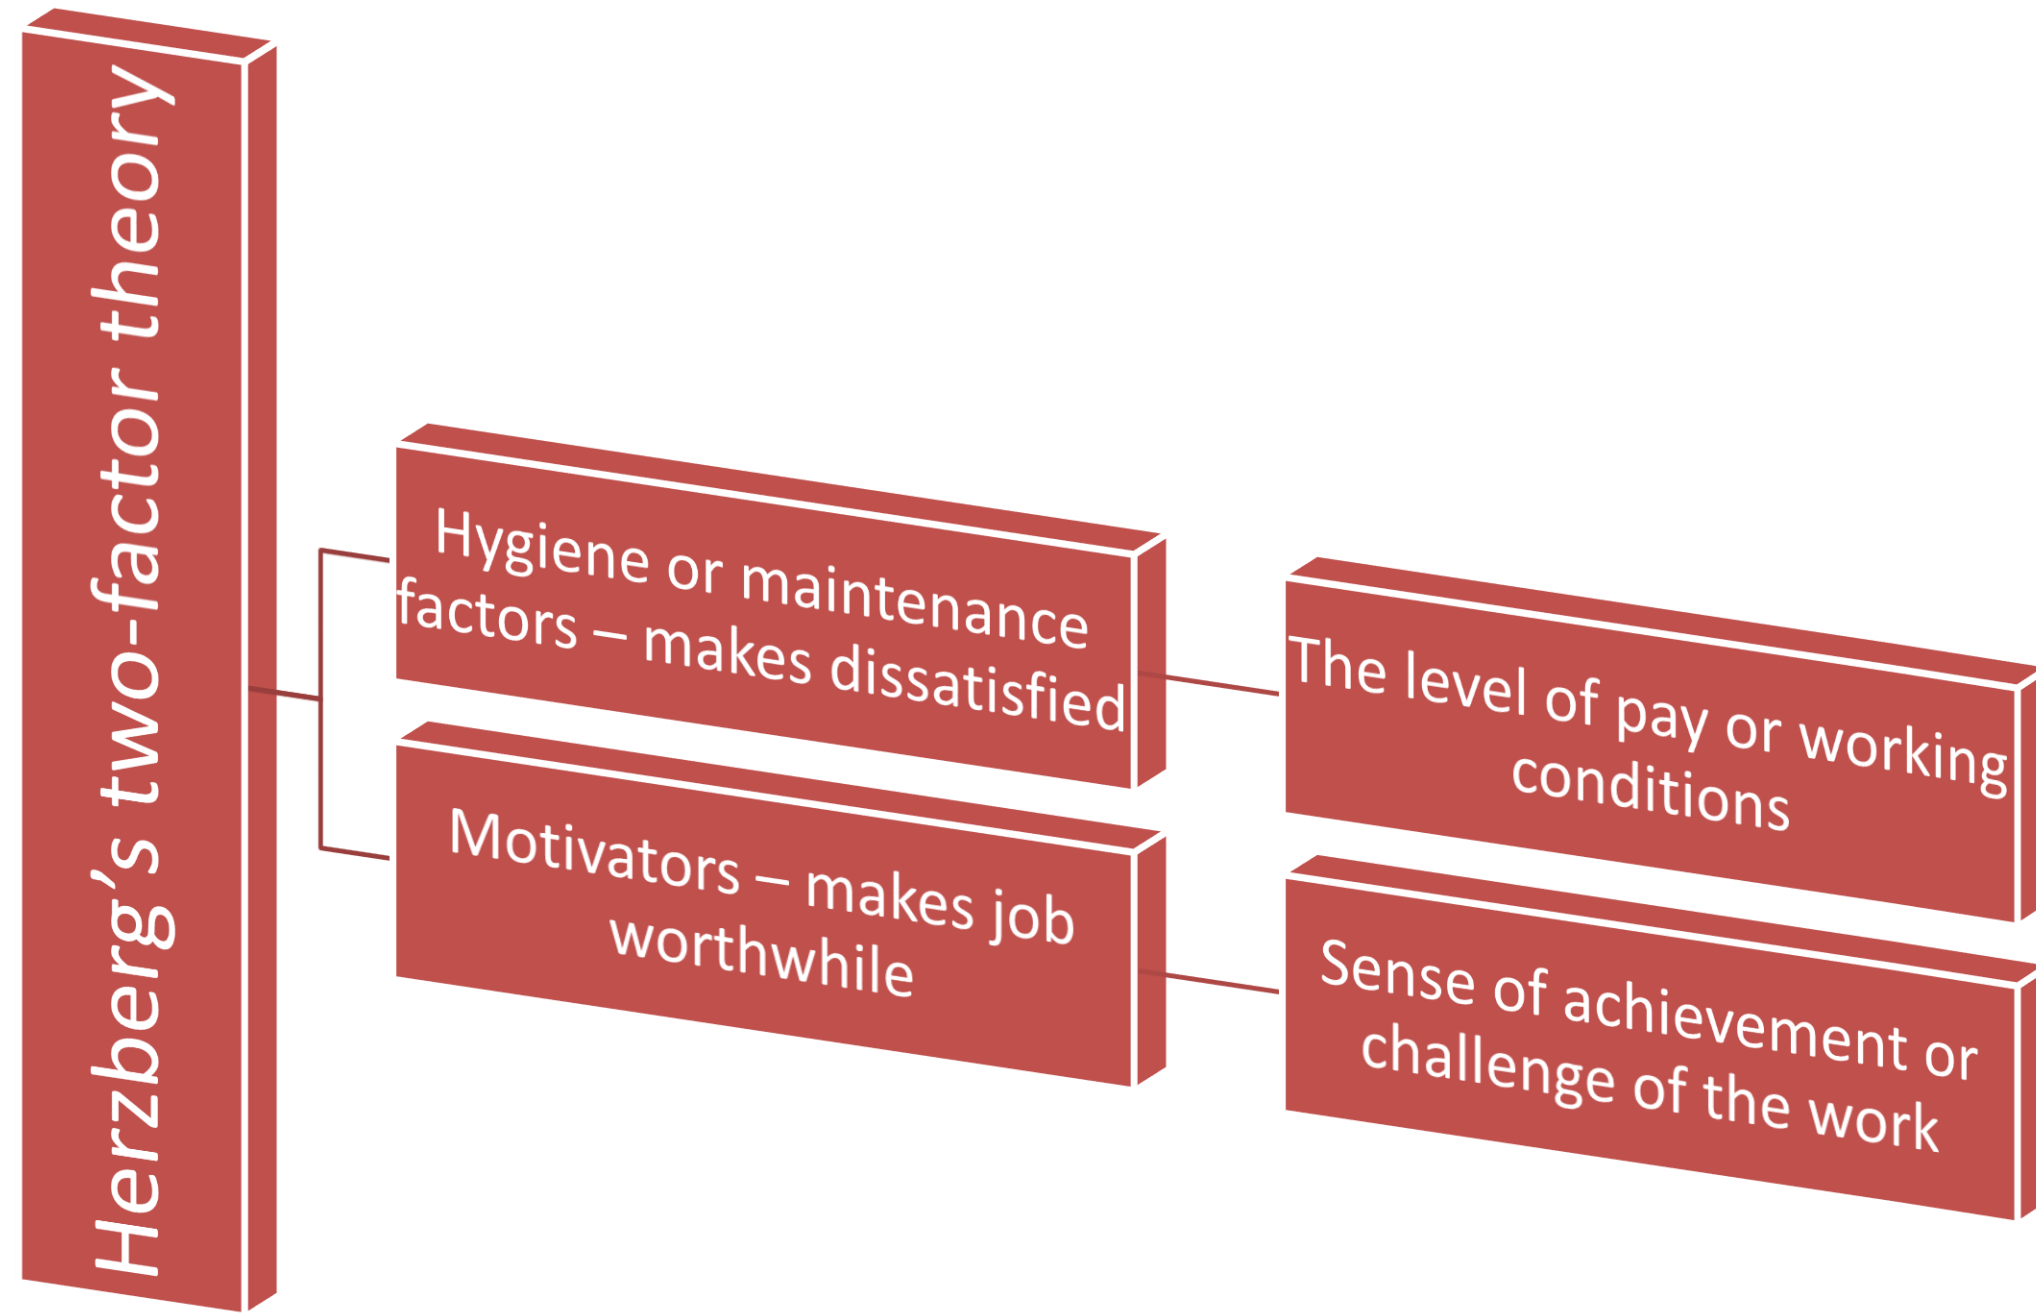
Herzberg's two-factor theory

Hygiene or maintenance factors – makes dissatisfied

The level of pay or working conditions

Motivators – makes job worthwhile

Sense of achievement or challenge of the work